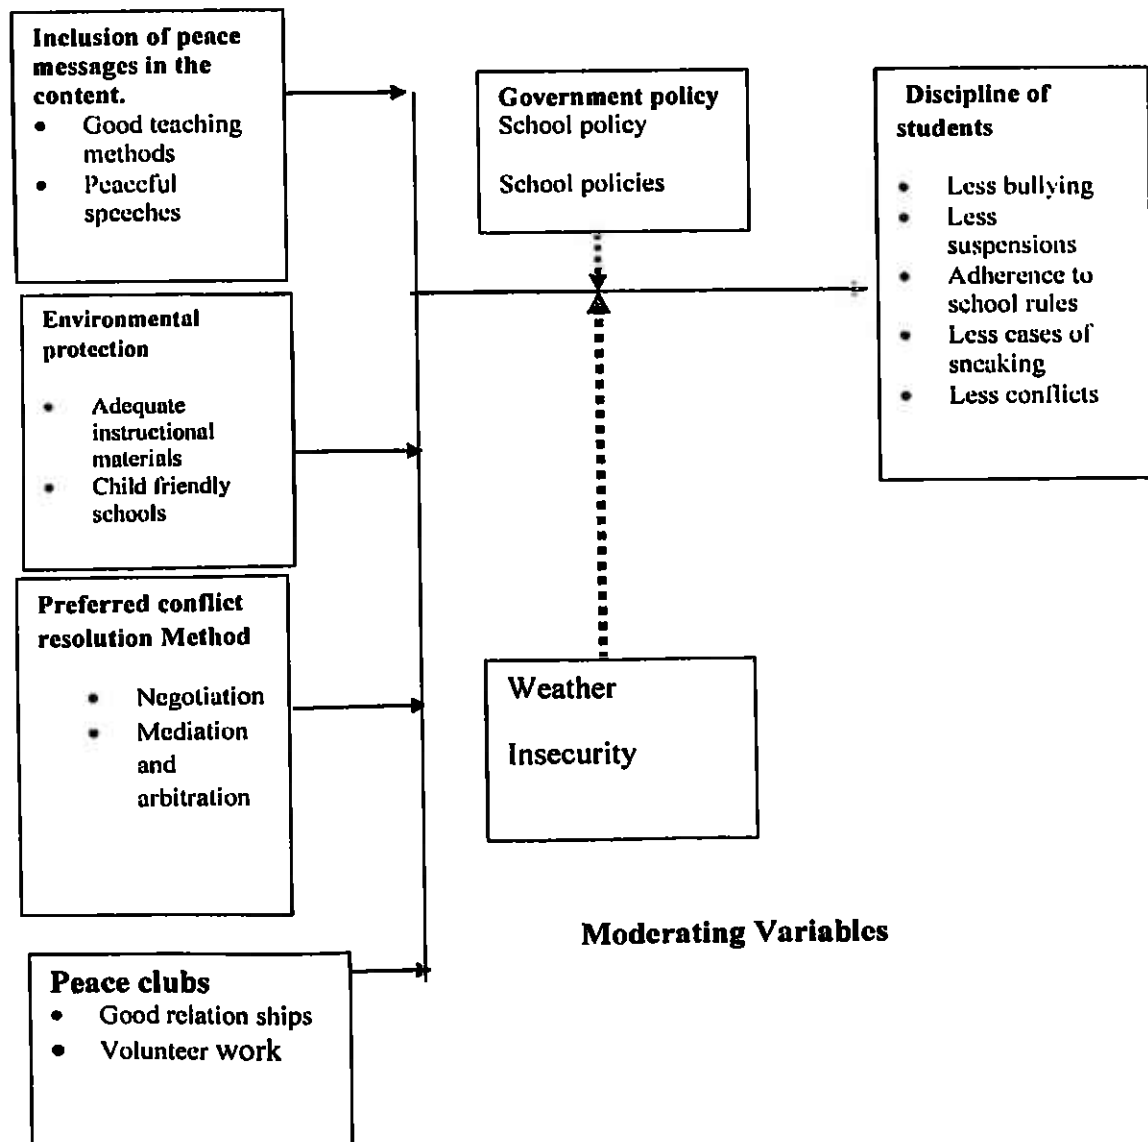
Inclusion of peace messages in the content.
- Good teaching methods
- Peaceful speeches

Government policy
School policy

School policies

Discipline of students

- Less bullying
- Less suspensions
- Adherence to school rules
- Less cases of sneaking
- Less conflicts

Environmental protection

- Adequate instructional materials
- Child friendly schools

Preferred conflict resolution Method

- Negotiation
- Mediation and arbitration

Weather

Insecurity

Moderating Variables

Peace clubs
- Good relation ships
- Volunteer work